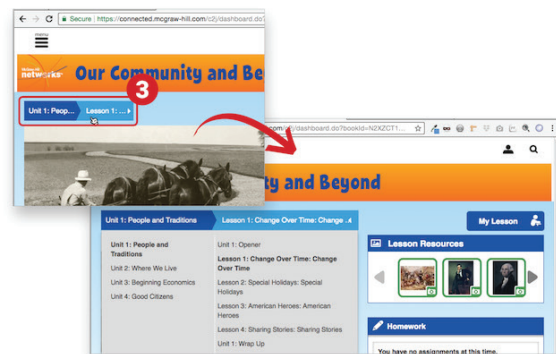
Secure | https://connected.mcgraw-hill.com/c2j/dashboard.do?

menu

networks

Our Community and Be

Unit 1: Peop...

Lesson 1: ...

3

.com/.../dashboard.do?bookId=N2KZCT1...

y and Beyond

Unit 1: People and Traditions

Lesson 1: Change Over Time: Change ...

My Lesson

Unit 1: People and Traditions

Unit 2: Where We Live

Unit 3: Beginning Economics

Unit 4: Good Citizens

Unit 1: Opener

Lesson 1: Change Over Time: Change Over Time

Lesson 2: Special Holidays: Special Holidays

Lesson 3: American Heroes: American Heroes

Lesson 4: Sharing Stories: Sharing Stories

Unit 1: Wrap Up

Lesson Resources

Homework

You have no assignments at this time.